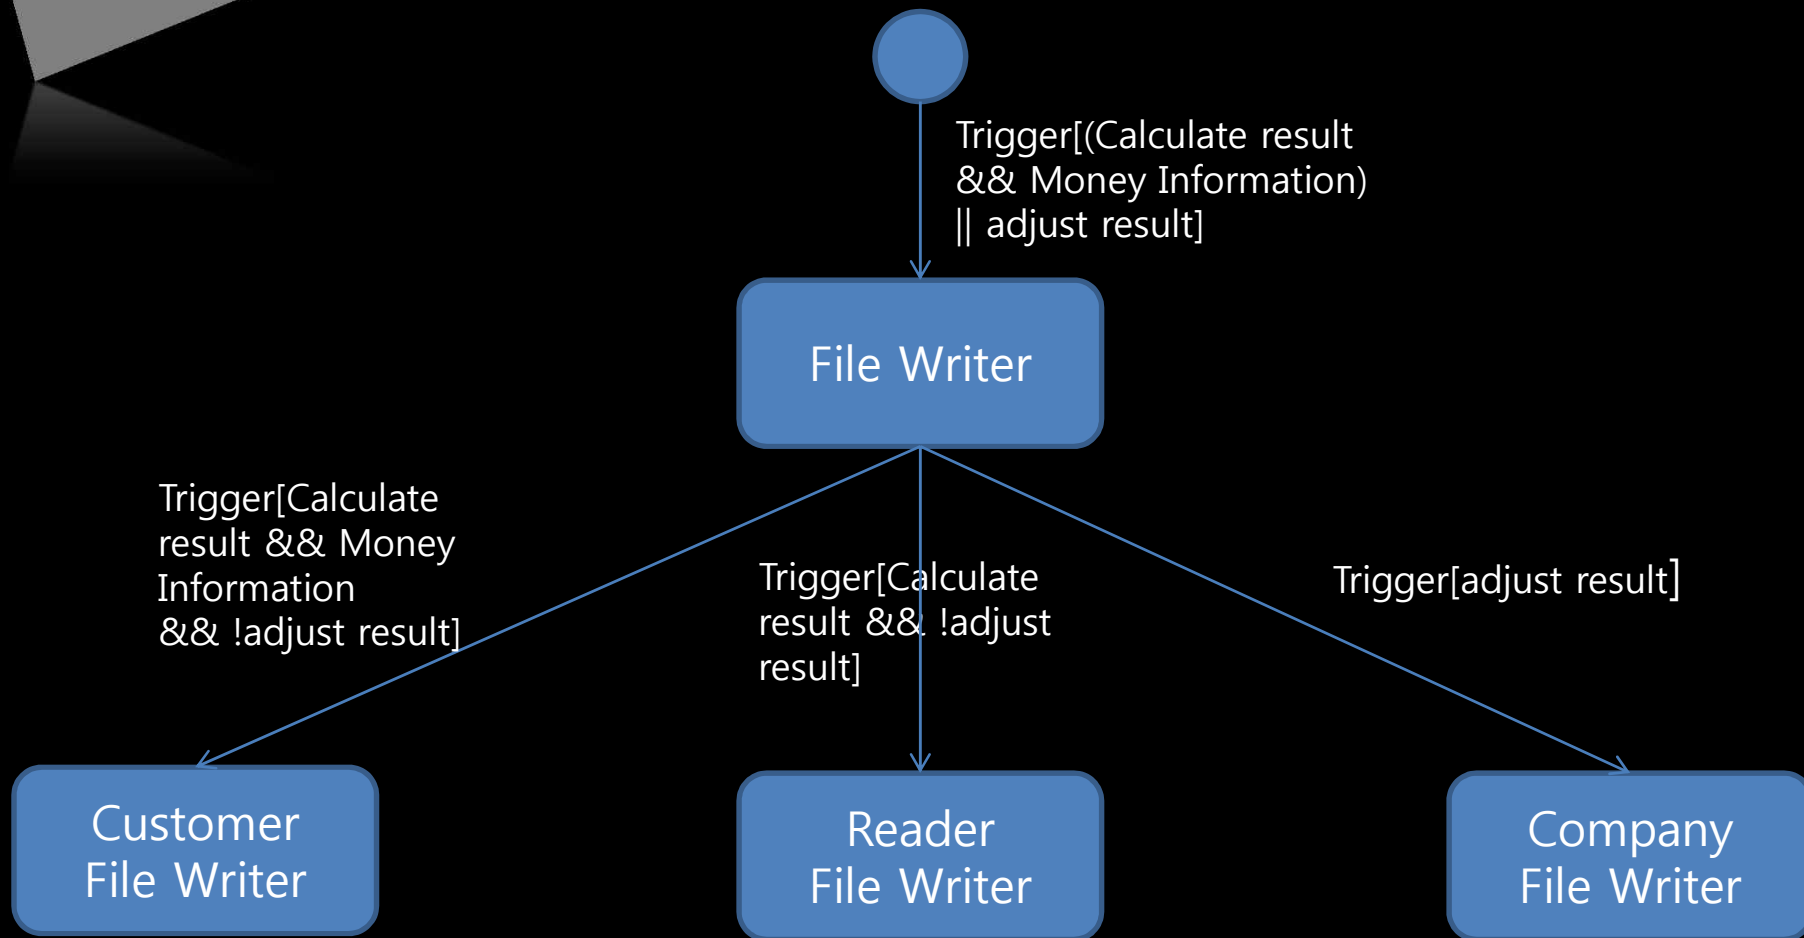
Trigger[(Calculate result && Money Information) || adjust result]

File Writer

Trigger[Calculate result && Money Information && !adjust result]

Trigger[Calculate result && !adjust result]

Trigger[adjust result]

Customer File Writer

Reader File Writer

Company File Writer